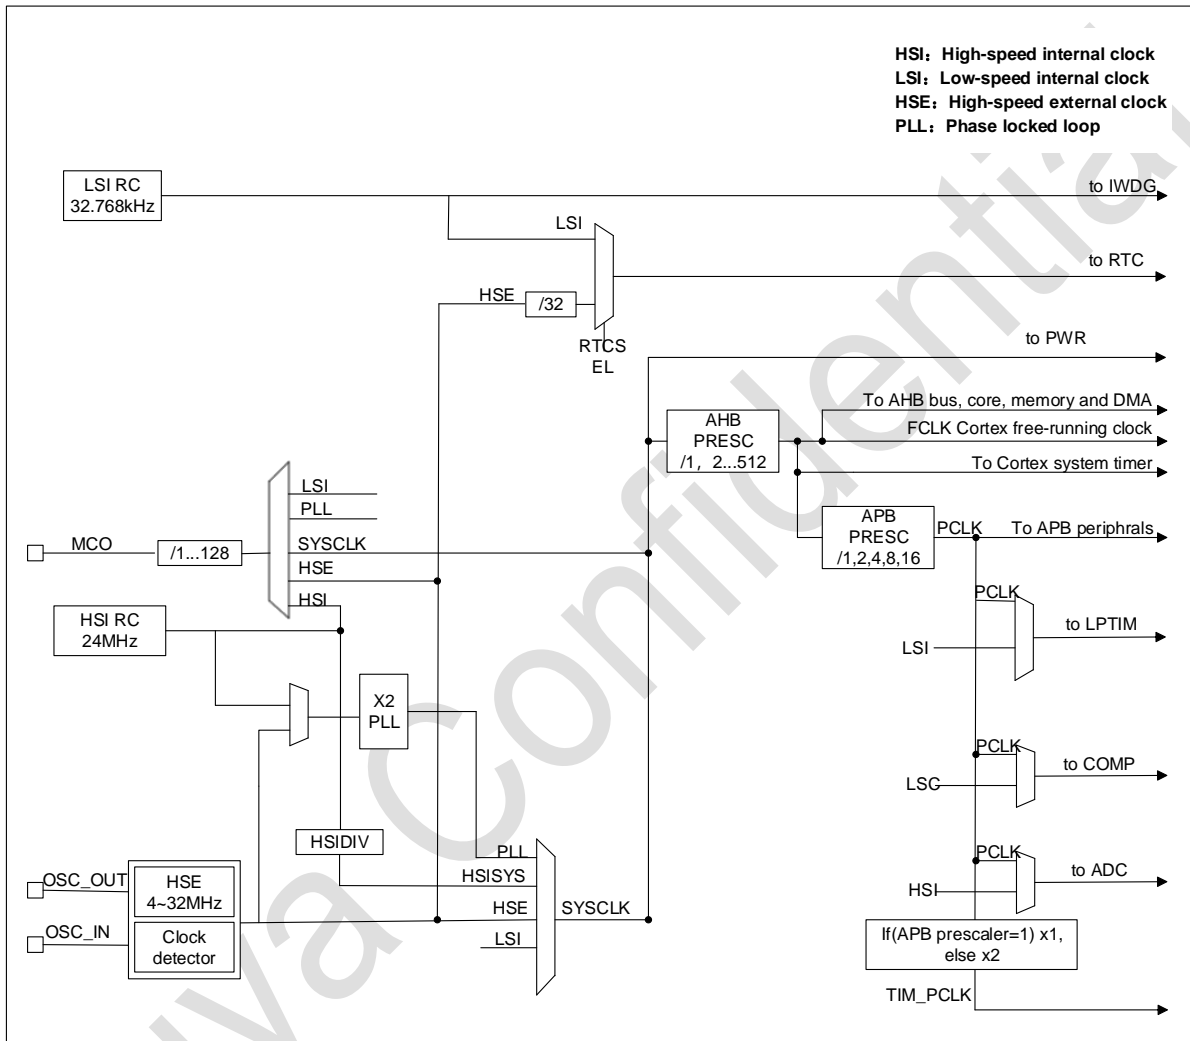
HSI：High-speed internal clock
LSI：Low-speed internal clock
HSE：High-speed external clock
PLL：Phase locked loop

LSI RC
32.768kHz

to IWDG

LSI

to RTC

HSE

/32

RTCSEL

to PWR

AHB
PRESC
/1，2...512

To AHB bus, core, memory and DMA

FCLK Cortex free-running clock

To Cortex system timer

LSI
PLL

MCO

/1...128

SYSCLK
HSE
HSI

APB
PRESC
/1,2,4,8,16

PCLK

To APB periphrals

HSI RC
24MHz

PCLK

LSI

to LPTIM

X2
PLL

PCLK

LSC

to COMP

HSIDIV

PCLK

PLL
HSISYS
HSE
LSI

HSI

to ADC

OSC_OUT

HSE
4~32MHz

SYSCLK

OSC_IN

Clock
detector

If(APB prescaler=1) x1,
else x2

TIM_PCLK

Confidential